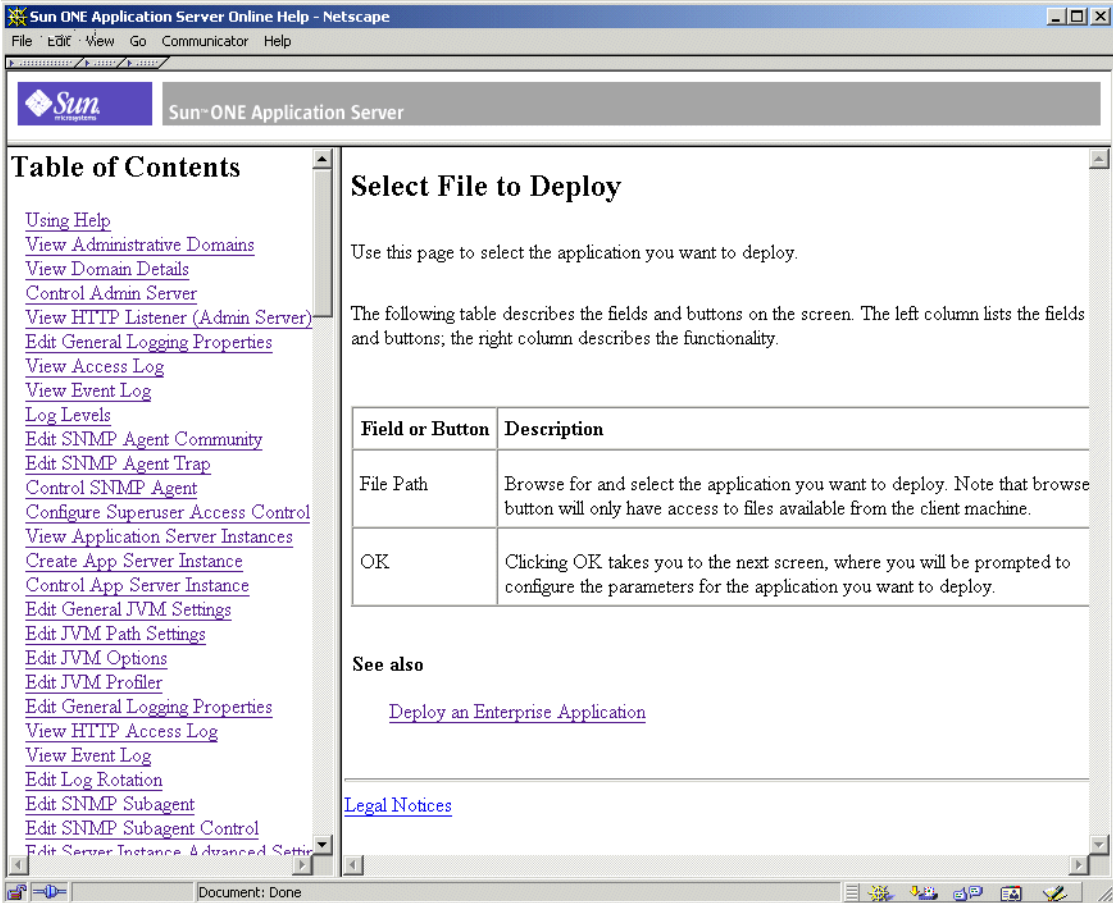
Sun ONE Application Server Online Help - Netscape

File Edit View Go Communicator Help

Sun microsystems

Sun™ ONE Application Server

Table of Contents

Using Help
View Administrative Domains
View Domain Details
Control Admin Server
View HTTP Listener (Admin Server)
Edit General Logging Properties
View Access Log
View Event Log
Log Levels
Edit SNMP Agent Community
Edit SNMP Agent Trap
Control SNMP Agent
Configure Superuser Access Control
View Application Server Instances
Create App Server Instance
Control App Server Instance
Edit General JVM Settings
Edit JVM Path Settings
Edit JVM Options
Edit JVM Profiler
Edit General Logging Properties
View HTTP Access Log
View Event Log
Edit Log Rotation
Edit SNMP Subagent
Edit SNMP Subagent Control
Edit Server Instance Advanced Settin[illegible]

Select File to Deploy

Use this page to select the application you want to deploy.

The following table describes the fields and buttons on the screen. The left column lists the fields and buttons; the right column describes the functionality.

| Field or Button | Description |
|---|---|
| File Path | Browse for and select the application you want to deploy. Note that browse button will only have access to files available from the client machine. |
| OK | Clicking OK takes you to the next screen, where you will be prompted to configure the parameters for the application you want to deploy. |

See also

Deploy an Enterprise Application

Legal Notices

Document: Done